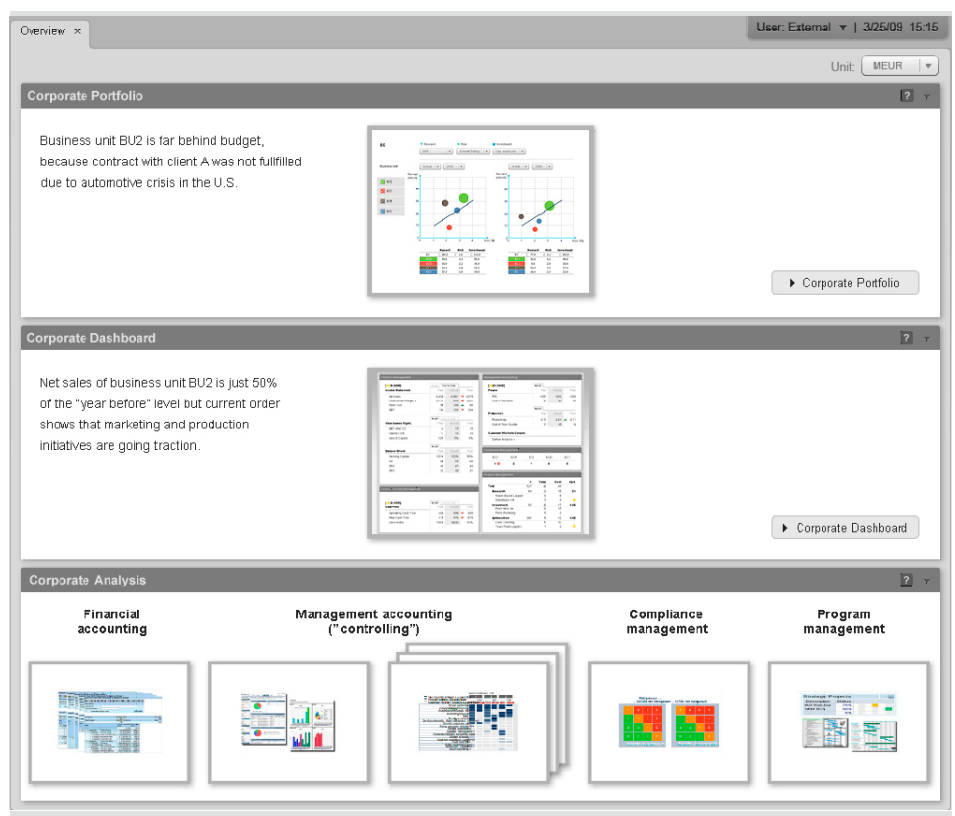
Overview ×

User: External ▾ | 3/25/09 15:15

Unit: MEUR

Corporate Portfolio

Business unit BU2 is far behind budget, because contract with client A was not fullfilled due to automotive crisis in the U.S.

▸ Corporate Portfolio

Corporate Dashboard

Net sales of business unit BU2 is just 50% of the "year before" level but current order shows that marketing and production initiatives are going traction.

▸ Corporate Dashboard

Corporate Analysis

Financial accounting

Management accounting ("controlling")

Compliance management

Program management